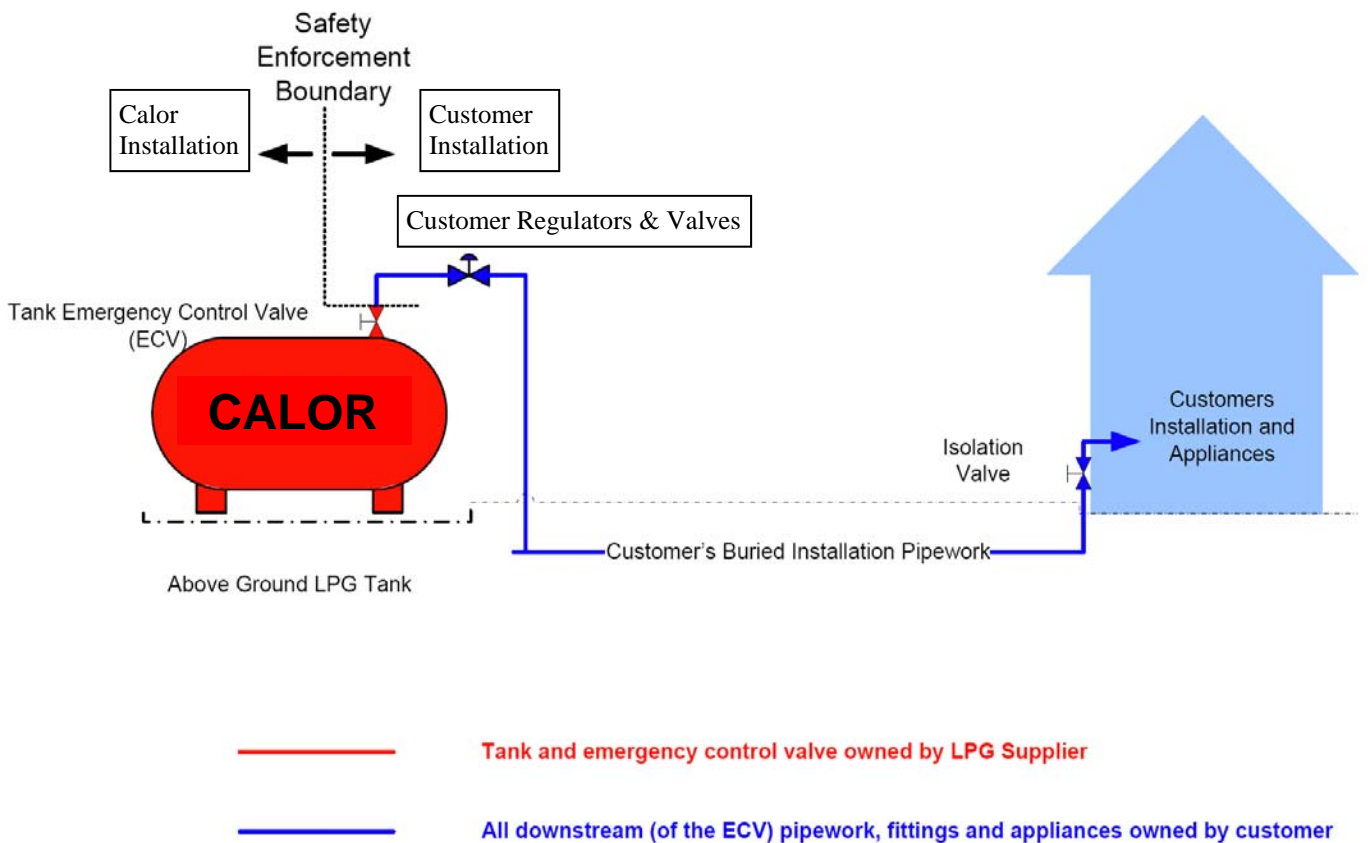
Safety Enforcement Boundary

Calor Installation

Customer Installation

Customer Regulators & Valves

Tank Emergency Control Valve (ECV)

CALOR

Above Ground LPG Tank

Customer's Buried Installation Pipework

Isolation Valve

Customers Installation and Appliances

Tank and emergency control valve owned by LPG Supplier

All downstream (of the ECV) pipework, fittings and appliances owned by customer